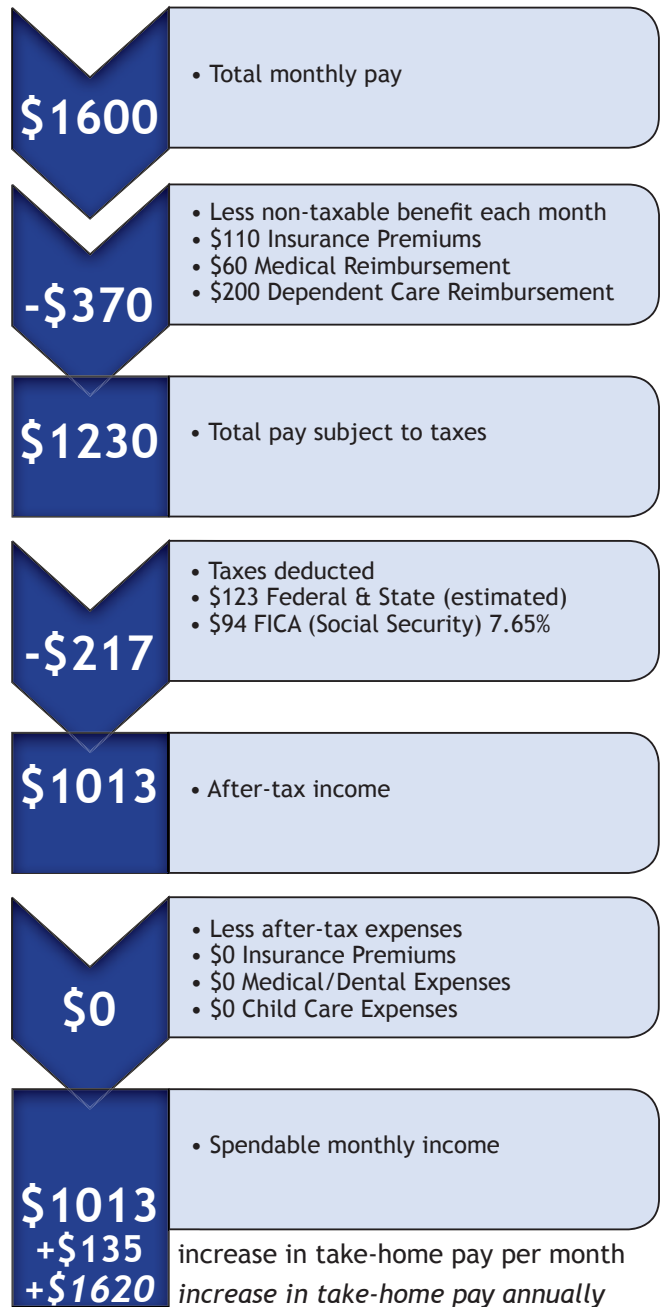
$1600

• Total monthly pay

-$370

• Less non-taxable benefit each month
• $110 Insurance Premiums
• $60 Medical Reimbursement
• $200 Dependent Care Reimbursement

$1230

• Total pay subject to taxes

-$217

• Taxes deducted
• $123 Federal & State (estimated)
• $94 FICA (Social Security) 7.65%

$1013

• After-tax income

$0

• Less after-tax expenses
• $0 Insurance Premiums
• $0 Medical/Dental Expenses
• $0 Child Care Expenses

$1013

• Spendable monthly income

+$135 increase in take-home pay per month
+$1620 *increase in take-home pay annually*